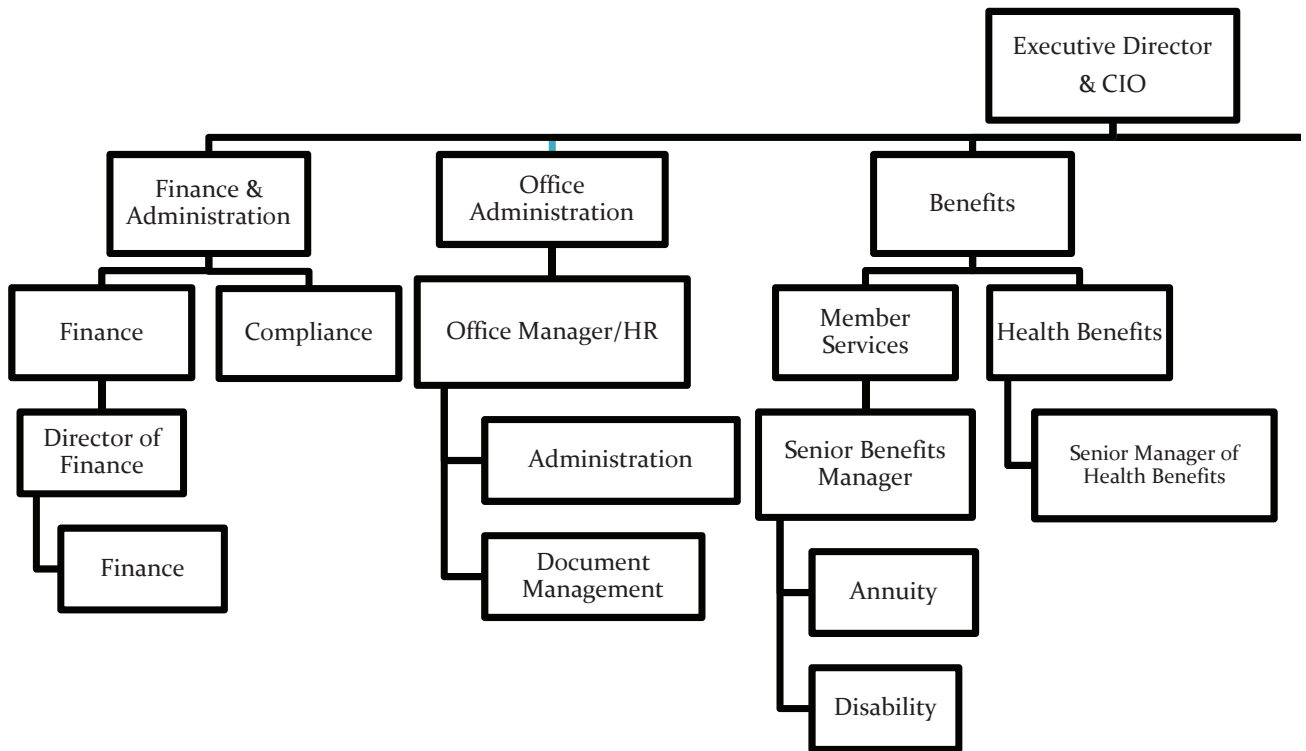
Executive Director & CIO

Finance & Administration

Finance

Compliance

Director of Finance

Finance

Office Administration

Office Manager/HR

Administration

Document Management

Benefits

Member Services

Health Benefits

Senior Benefits Manager

Senior Manager of Health Benefits

Annuity

Disability